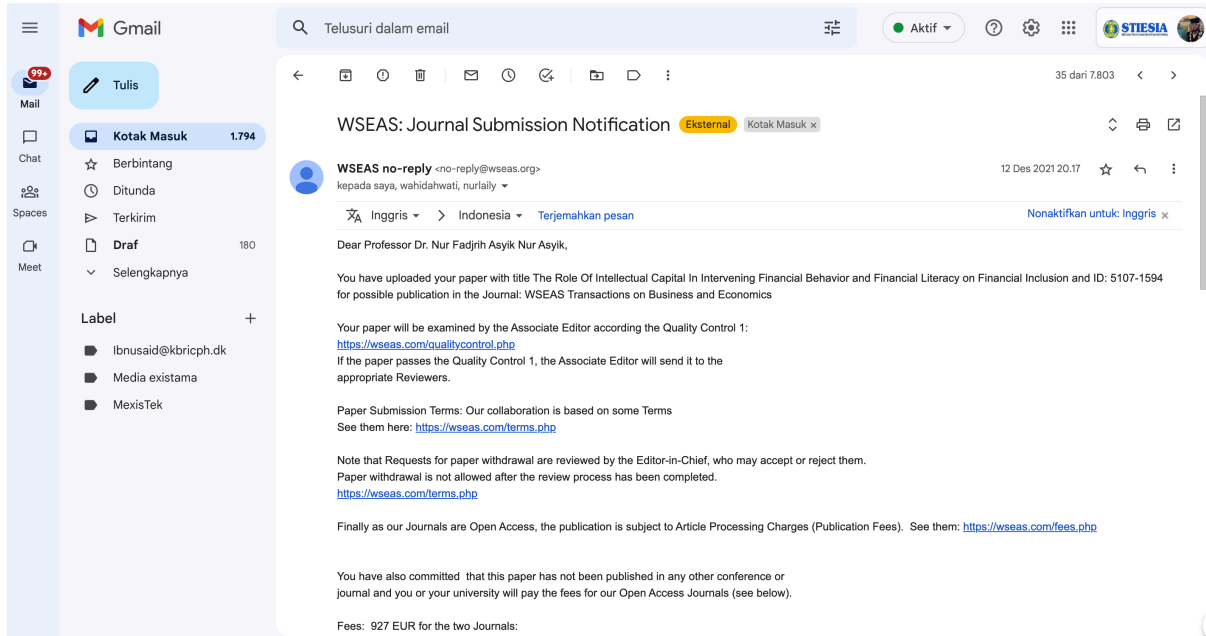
Gmail

Telusuri dalam email

Aktif

STIESIA

99+
Mail

Chat

Spaces

Meet

Tulis

Kotak Masuk 1.794
Berbintang
Ditunda
Terkirim
Draf 180
Selengkapnya

Label
Ibnusaid@kbricph.dk
Media existama
MexisTek

35 dari 7.803

WSEAS: Journal Submission Notification Eksternal Kotak Masuk ×

WSEAS no-reply <no-reply@wseas.org>
kepada saya, wahidahwati, nurlaily

12 Des 2021 20.17

Inggris > Indonesia Terjemahkan pesan

Nonaktifkan untuk: Inggris ×

Dear Professor Dr. Nur Fadjrih Asyik Nur Asyik,

You have uploaded your paper with title The Role Of Intellectual Capital In Intervening Financial Behavior and Financial Literacy on Financial Inclusion and ID: 5107-1594 for possible publication in the Journal: WSEAS Transactions on Business and Economics

Your paper will be examined by the Associate Editor according the Quality Control 1:
https://wseas.com/qualitycontrol.php
If the paper passes the Quality Control 1, the Associate Editor will send it to the appropriate Reviewers.

Paper Submission Terms: Our collaboration is based on some Terms
See them here: https://wseas.com/terms.php

Note that Requests for paper withdrawal are reviewed by the Editor-in-Chief, who may accept or reject them.
Paper withdrawal is not allowed after the review process has been completed.
https://wseas.com/terms.php

Finally as our Journals are Open Access, the publication is subject to Article Processing Charges (Publication Fees). See them: https://wseas.com/fees.php

You have also committed that this paper has not been published in any other conference or journal and you or your university will pay the fees for our Open Access Journals (see below).

Fees: 927 EUR for the two Journals: